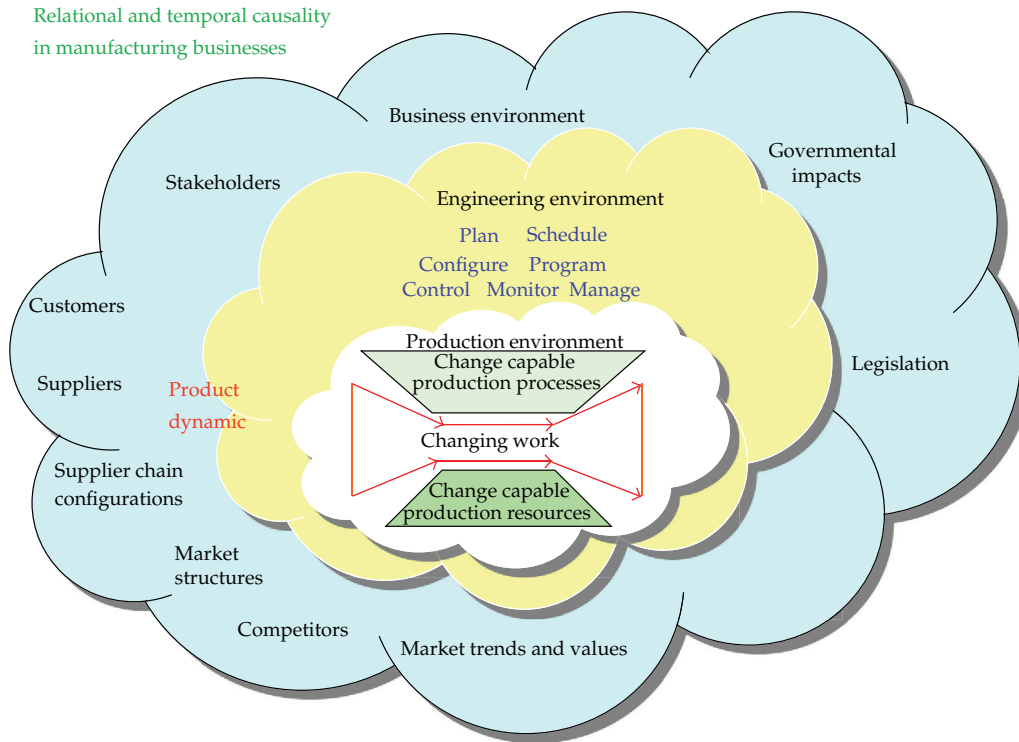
Relational and temporal causality in manufacturing businesses

Business environment

Stakeholders

Governmental impacts

Engineering environment

Plan Schedule

Configure Program

Control Monitor Manage

Customers

Suppliers

Product dynamic

Production environment

Change capable production processes

Changing work

Change capable production resources

Legislation

Supplier chain configurations

Market structures

Competitors

Market trends and values